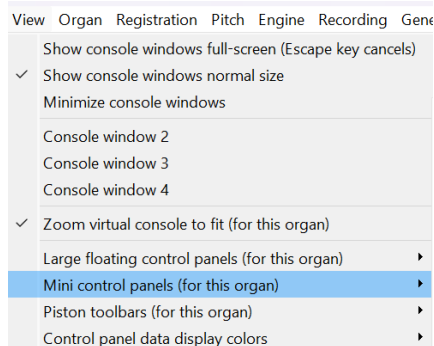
View Organ Registration Pitch Engine Recording Gene

Show console windows full-screen (Escape key cancels)
✓ Show console windows normal size
Minimize console windows

Console window 2
Console window 3
Console window 4

✓ Zoom virtual console to fit (for this organ)

Large floating control panels (for this organ)
Mini control panels (for this organ)
Piston toolbars (for this organ)
Control panel data display colors